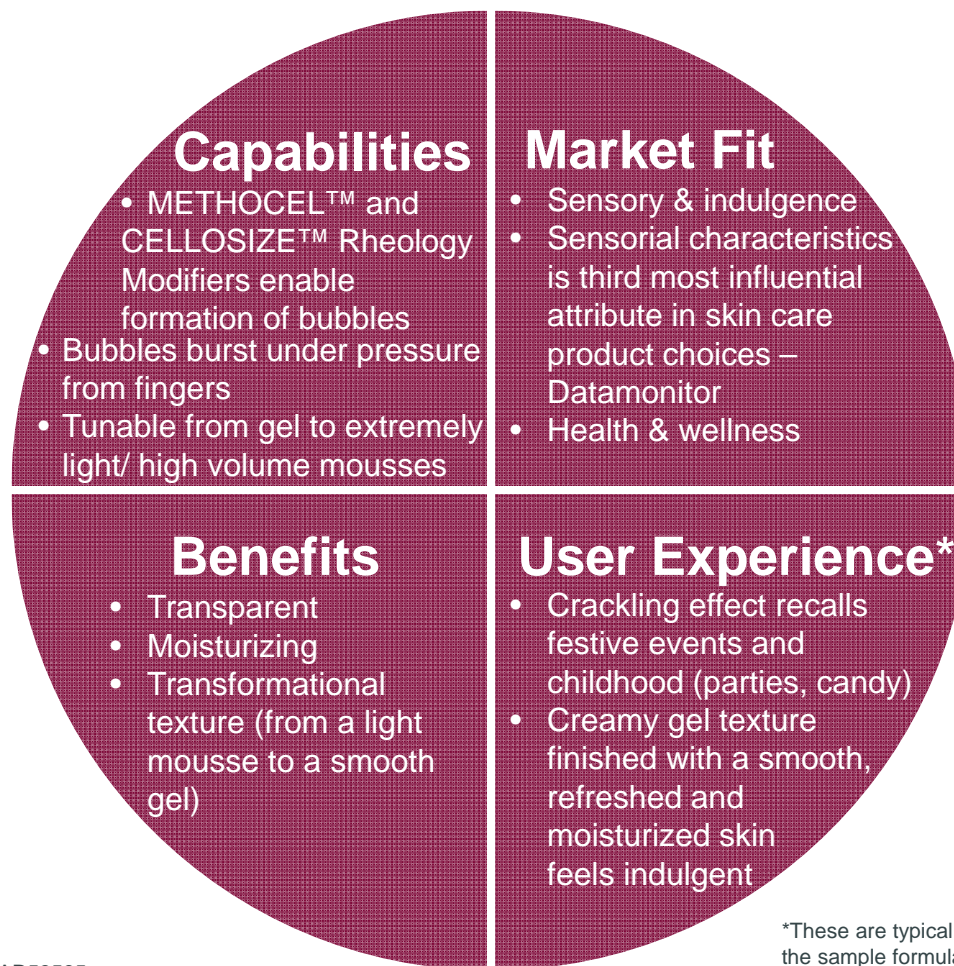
Capabilities

• METHOCEL™ and CELLOSIZE™ Rheology Modifiers enable formation of bubbles
• Bubbles burst under pressure from fingers
• Tunable from gel to extremely light/ high volume mousses

Market Fit

• Sensory & indulgence
• Sensorial characteristics is third most influential attribute in skin care product choices – Datamonitor
• Health & wellness

Benefits

• Transparent
• Moisturizing
• Transformational texture (from a light mousse to a smooth gel)

User Experience*

• Crackling effect recalls festive events and childhood (parties, candy)
• Creamy gel texture finished with a smooth, refreshed and moisturized skin feels indulgent

*These are typical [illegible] the sample formul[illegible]

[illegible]